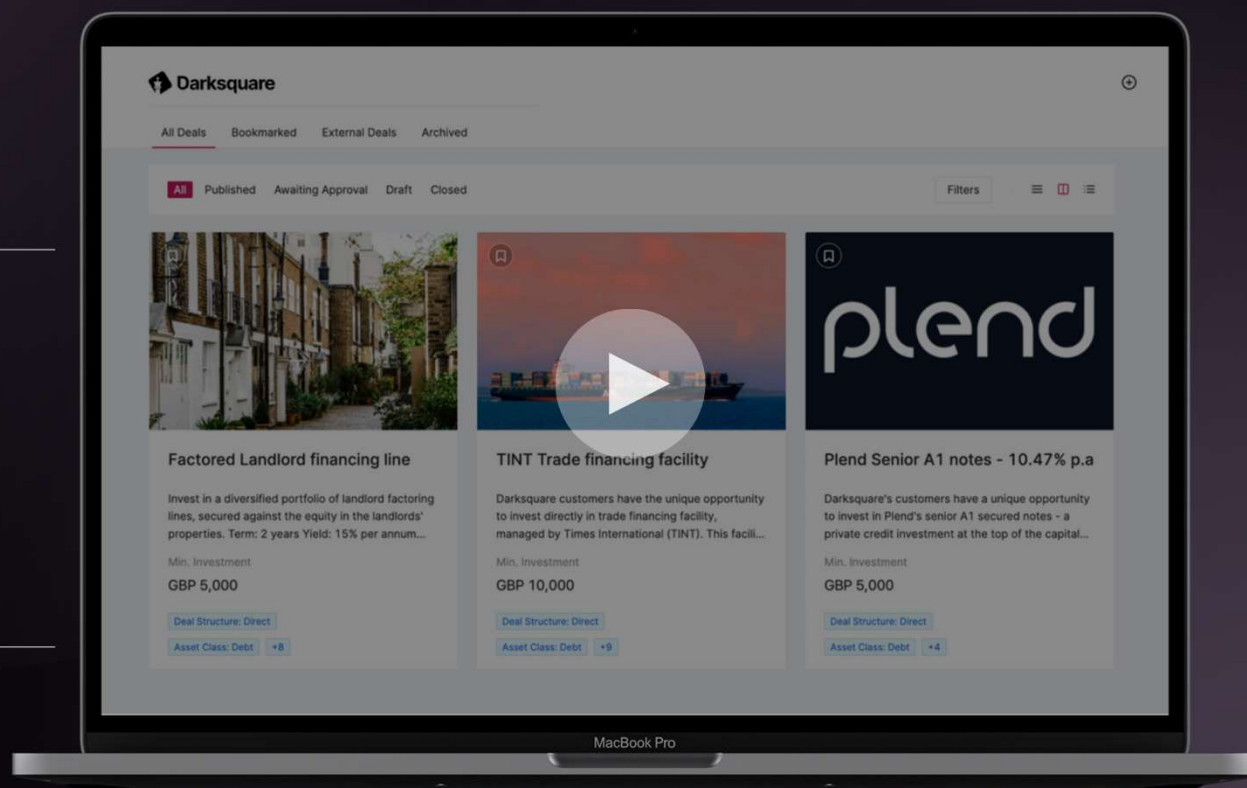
Darksquare

All Deals Bookmarked External Deals Archived

All Published Awaiting Approval Draft Closed

Filters

plend

Factored Landlord financing line

Invest in a diversified portfolio of landlord factoring lines, secured against the equity in the landlords' properties. Term: 2 years Yield: 15% per annum...

Min. Investment

GBP 5,000

Deal Structure: Direct

Asset Class: Debt +8

TINT Trade financing facility

Darksquare customers have the unique opportunity to invest directly in trade financing facility, managed by Times International (TINT). This facili...

Min. Investment

GBP 10,000

Deal Structure: Direct

Asset Class: Debt +9

Plend Senior A1 notes - 10.47% p.a

Darksquare's customers have a unique opportunity to invest in Plend's senior A1 secured notes - a private credit investment at the top of the capital...

Min. Investment

GBP 5,000

Deal Structure: Direct

Asset Class: Debt +4

MacBook Pro